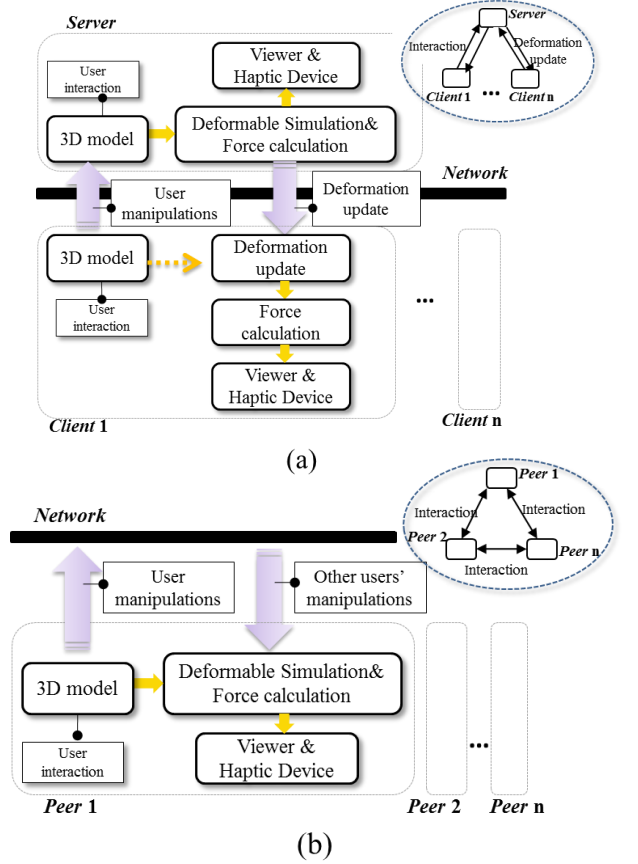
Server

Server
Interaction
Deformation update
Client 1
...
Client n

Viewer & Haptic Device

User interaction

3D model

Deformable Simulation& Force calculation

Network

User manipulations

Deformation update

3D model

Deformation update

User interaction

Force calculation

Viewer & Haptic Device

...

Client 1

Client n

(a)

Peer 1
Interaction
Interaction
Peer 2
Peer n
Interaction

Network

User manipulations

Other users' manipulations

3D model

Deformable Simulation& Force calculation

Viewer & Haptic Device

User interaction

...

Peer 1

Peer 2

Peer n

(b)